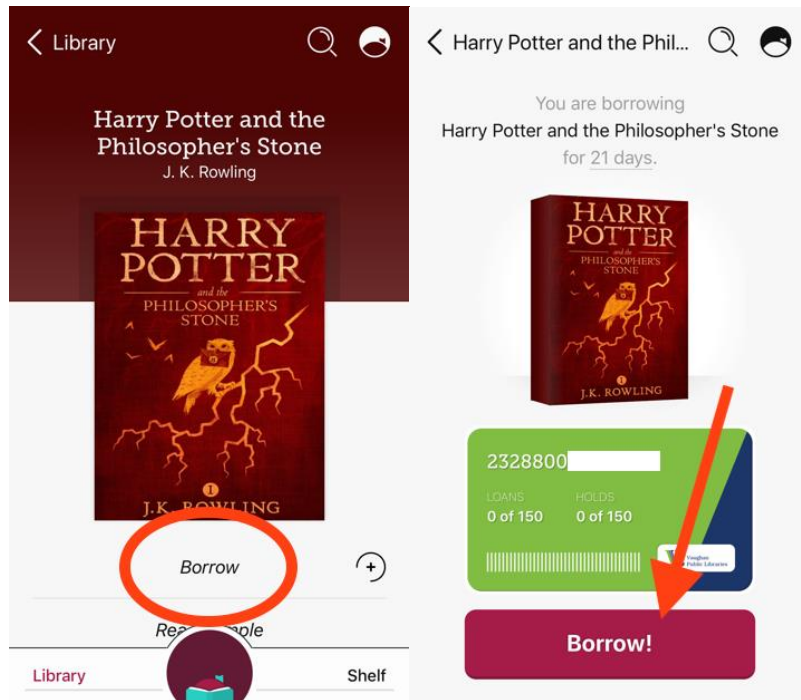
Library

Harry Potter and the Philosopher's Stone
J. K. Rowling

HARRY POTTER and the PHILOSOPHER'S STONE

J.K. ROWLING

Borrow

+

Rea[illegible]ple

Library

Shelf

Harry Potter and the Phil...

You are borrowing
Harry Potter and the Philosopher's Stone
for 21 days.

HARRY POTTER and the PHILOSOPHER'S STONE

J.K. ROWLING

2328800

LOANS
0 of 150

HOLDS
0 of 150

Vaughan Public Libraries

Borrow!